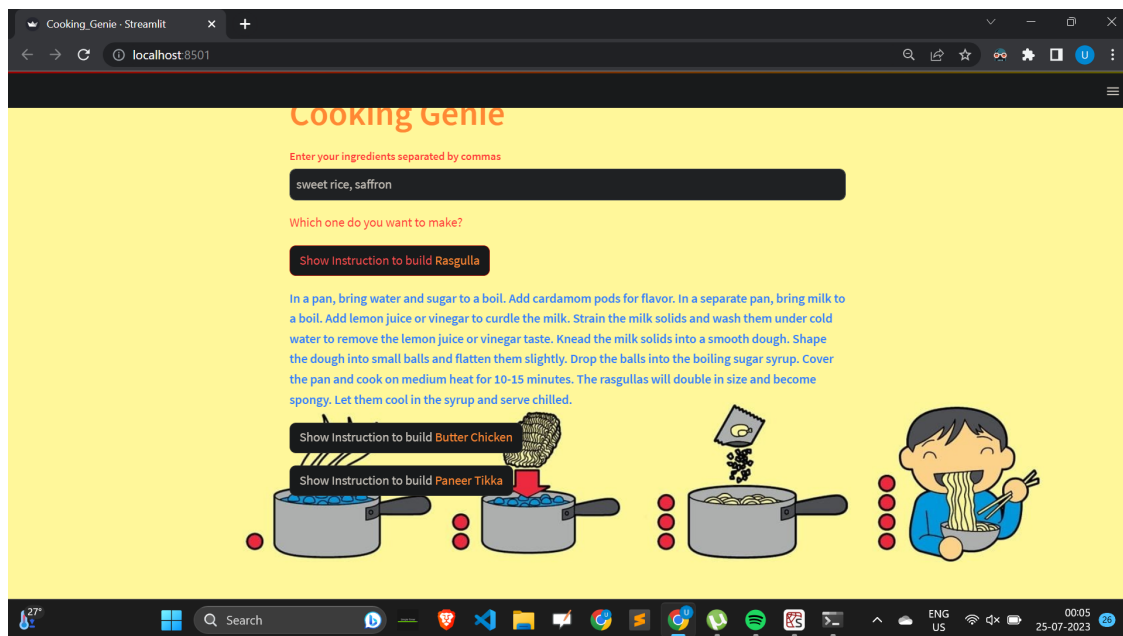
Cooking_Genie · Streamlit

localhost:8501

Cooking Genie

Enter your ingredients separated by commas

sweet rice, saffron

Which one do you want to make?

Show Instruction to build Rasgulla

In a pan, bring water and sugar to a boil. Add cardamom pods for flavor. In a separate pan, bring milk to a boil. Add lemon juice or vinegar to curdle the milk. Strain the milk solids and wash them under cold water to remove the lemon juice or vinegar taste. Knead the milk solids into a smooth dough. Shape the dough into small balls and flatten them slightly. Drop the balls into the boiling sugar syrup. Cover the pan and cook on medium heat for 10-15 minutes. The rasgullas will double in size and become spongy. Let them cool in the syrup and serve chilled.

Show Instruction to build Butter Chicken

Show Instruction to build Paneer Tikka

27°

Search

ENG US

00:05 25-07-2023

26